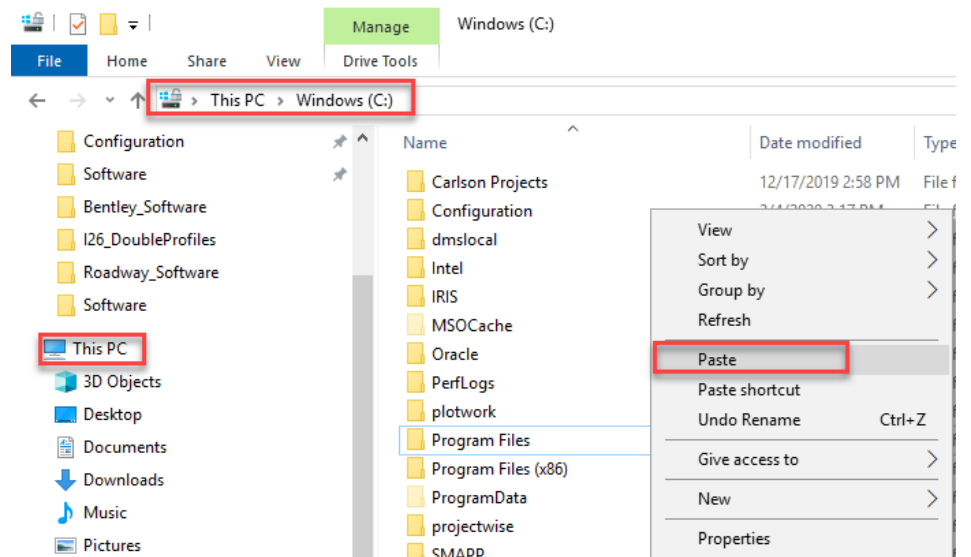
Manage
Windows (C:)

File
Home
Share
View
Drive Tools

This PC > Windows (C:)

Configuration
Software
Bentley_Software
I26_DoubleProfiles
Roadway_Software
Software
This PC
3D Objects
Desktop
Documents
Downloads
Music
Pictures

Name
Date modified
Type

Carlson Projects
12/17/2019 2:58 PM
File f
Configuration
dmslocal
Intel
IRIS
MSOCache
Oracle
PerfLogs
plotwork
Program Files
Program Files (x86)
ProgramData
projectwise
SMAPP

View
Sort by
Group by
Refresh
Paste
Paste shortcut
Undo Rename
Ctrl+Z
Give access to
New
Properties